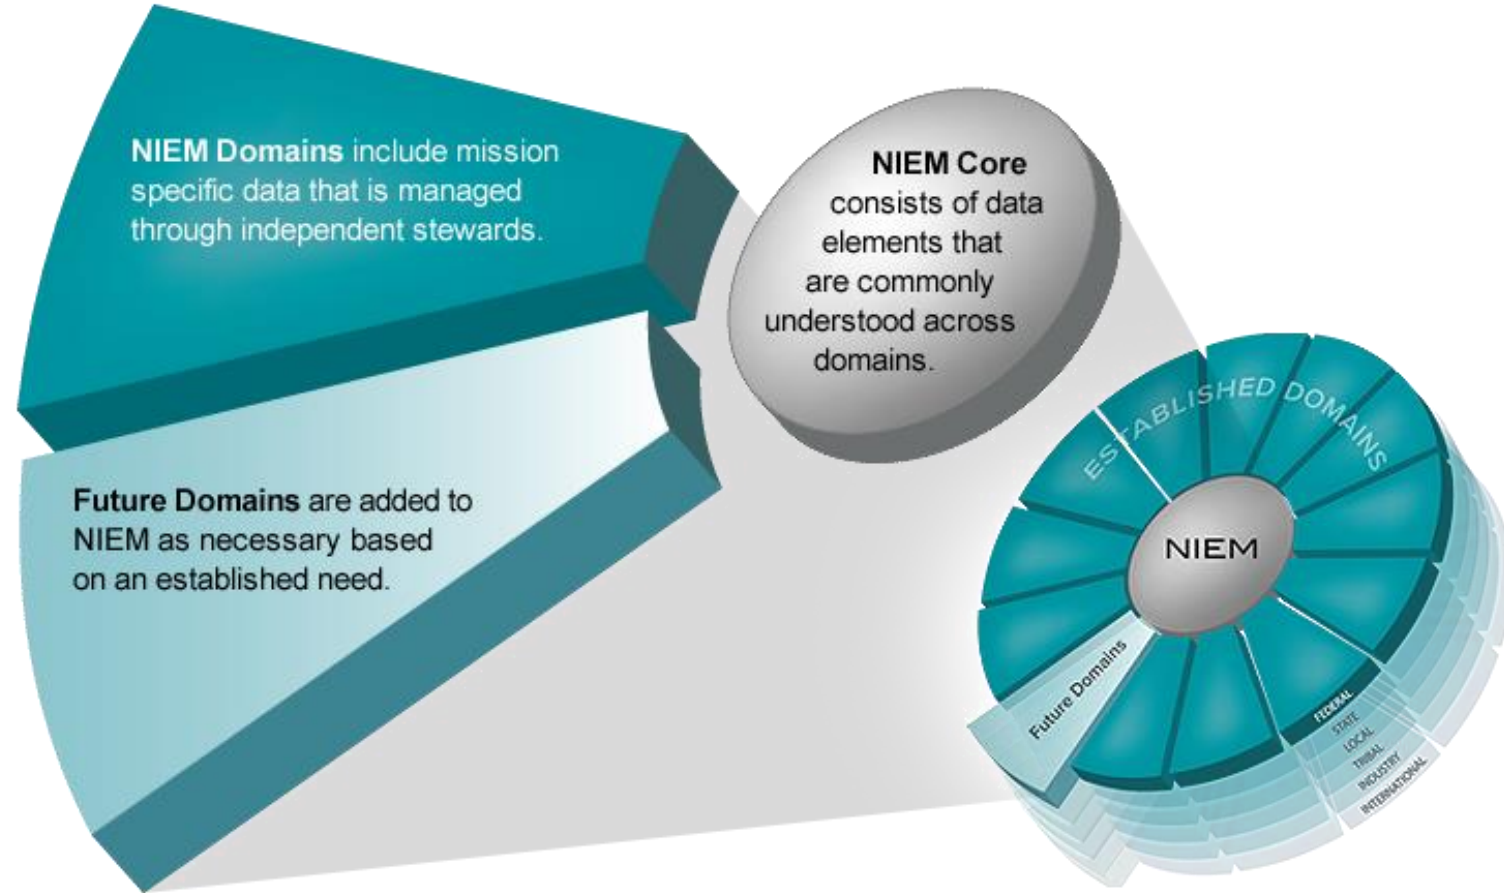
**NIEM Domains** include mission specific data that is managed through independent stewards.

**NIEM Core** consists of data elements that are commonly understood across domains.

**Future Domains** are added to NIEM as necessary based on an established need.

ESTABLISHED DOMAINS

NIEM

Future Domains

FEDERAL
STATE
LOCAL
TRIBAL
INDUSTRY
INTERNATIONAL